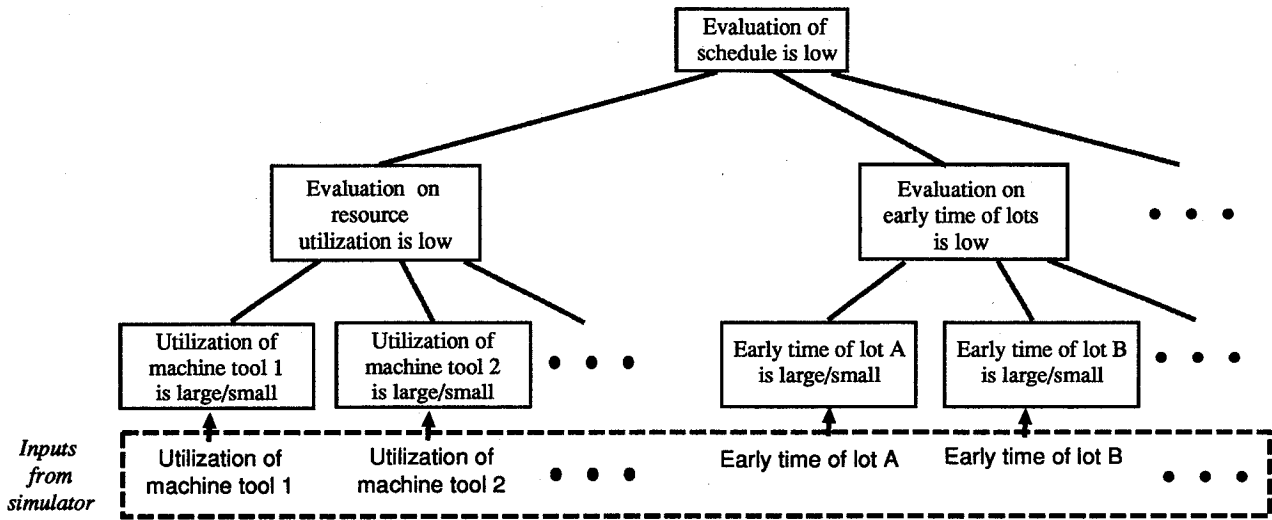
Evaluation of schedule is low

Evaluation on resource utilization is low

Evaluation on early time of lots is low

• • •

Utilization of machine tool 1 is large/small

Utilization of machine tool 2 is large/small

• • •

Early time of lot A is large/small

Early time of lot B is large/small

• • •

*Inputs from simulator*

Utilization of machine tool 1

Utilization of machine tool 2

• • •

Early time of lot A

Early time of lot B

• • •